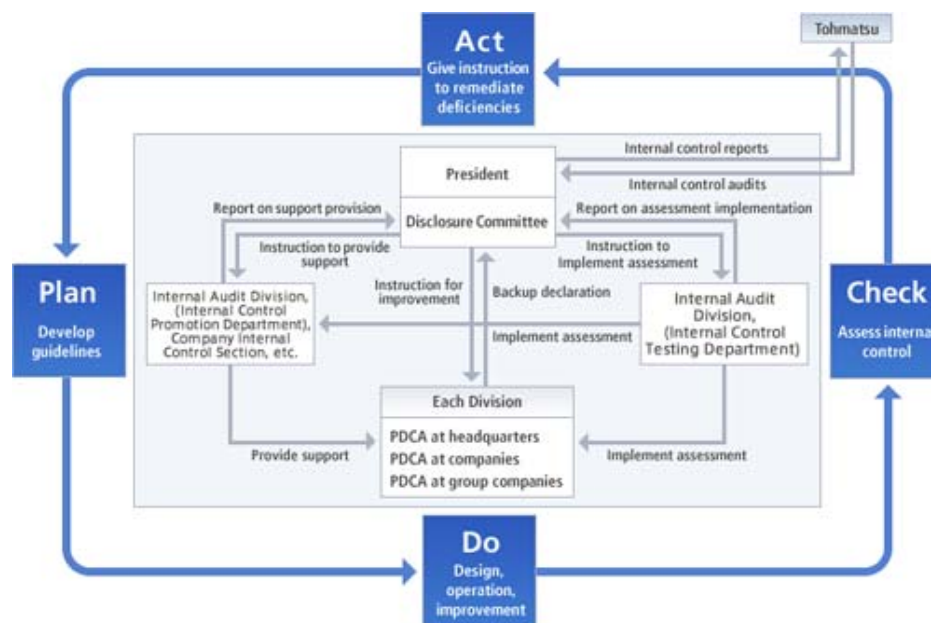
Act
Give instruction to remediate deficiencies

Tohmatsu

Internal control reports

President

Internal control audits

Report on support provision

Disclosure Committee

Report on assessment implementation

Instruction to provide support

Instruction to implement assessment

Plan
Develop guidelines

Internal Audit Division, (Internal Control Promotion Department), Company Internal Control Section, etc.

Instruction for improvement

Backup declaration

Internal Audit Division, (Internal Control Testing Department)

Check
Assess interna control

Implement assessment

Each Division
PDCA at headquarters
PDCA at companies
PDCA at group companies

Provide support

Implement assessment

Do
Design, operation, improvement